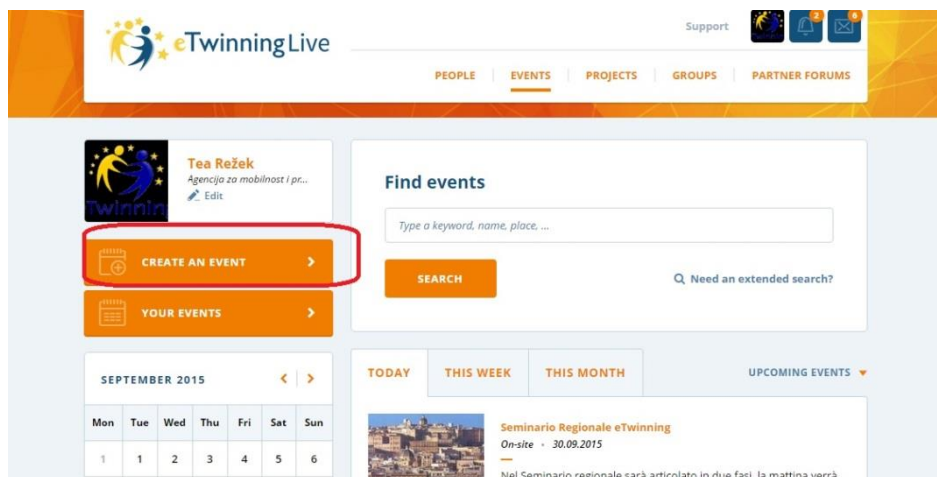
eTwinningLive

Support

2

6

PEOPLE | EVENTS | PROJECTS | GROUPS | PARTNER FORUMS

Twinnin

Tea Režek
Agencija za mobilnost i pr...
Edit

CREATE AN EVENT

YOUR EVENTS

SEPTEMBER 2015

| Mon | Tue | Wed | Thu | Fri | Sat | Sun |
|---|---|---|---|---|---|---|
| 1 | 1 | 2 | 3 | 4 | 5 | 6 |

Find events

Type a keyword, name, place, ...

SEARCH

Need an extended search?

TODAY | THIS WEEK | THIS MONTH

UPCOMING EVENTS

Seminario Regionale eTwinning
On-site • 30.09.2015

Nel Seminario regionale sarà articolato in due fasi, la mattina verrà